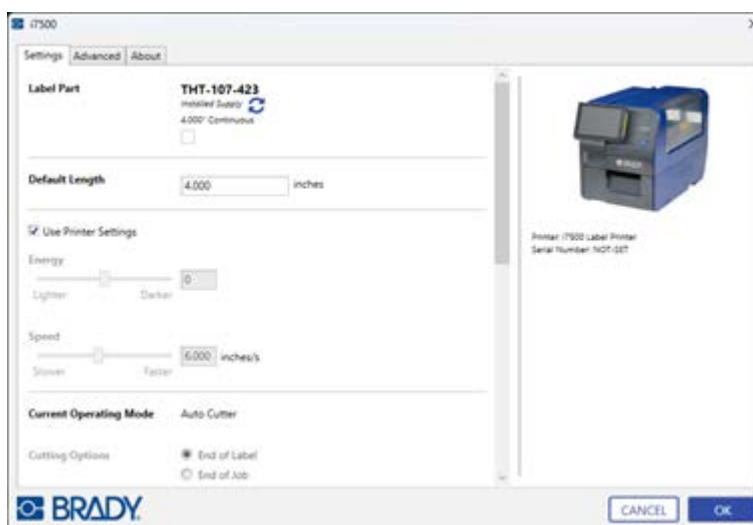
i7500

Settings | Advanced | About

Label Part
THT-107-423
Installed Supply
4.000" Continuous

Default Length
4.000
inches

Use Printer Settings

Energy
0
Lighter
Darker

Speed
6.000
inches/s
Slower
Faster

Current Operating Mode
Auto Cutter

Cutting Options
End of Label
End of Job

Printer: i7500 Label Printer
Serial Number: NOT-SET

BRADY

CANCEL
OK